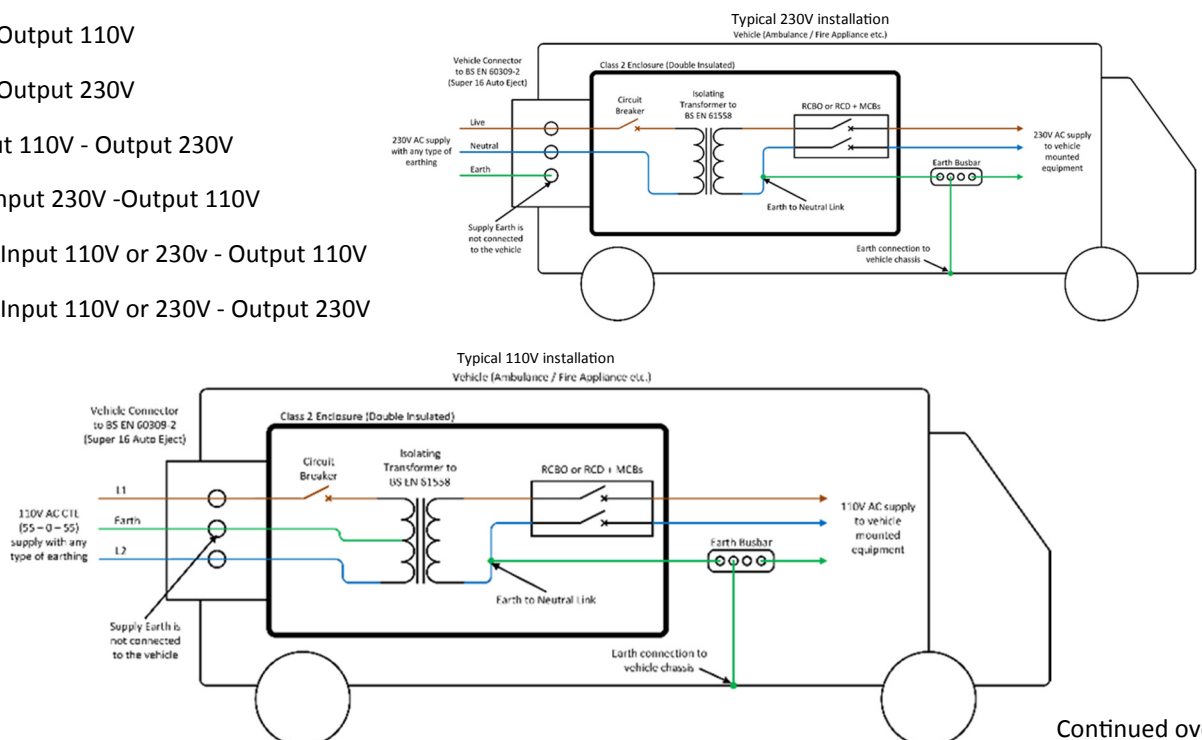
Output 110V

Output 230V

ut 110V - Output 230V

nput 230V -Output 110V

Input 110V or 230v - Output 110V

Input 110V or 230V - Output 230V

Typical 230V installation
Vehicle (Ambulance / Fire Appliance etc.)

Vehicle Connector to BS EN 60309-2 (Super 16 Auto Eject)

Class 2 Enclosure (Double Insulated)

Circuit Breaker

Isolating Transformer to BS EN 61558

RCBO or RCD + MCBs

Live

Neutral

Earth

230V AC supply with any type of earthing

230V AC supply to vehicle mounted equipment

Earth Busbar

Earth to Neutral Link

Supply Earth is not connected to the vehicle

Earth connection to vehicle chassis

Typical 110V installation
Vehicle (Ambulance / Fire Appliance etc.)

Vehicle Connector to BS EN 60309-2 (Super 16 Auto Eject)

Class 2 Enclosure (Double Insulated)

Circuit Breaker

Isolating Transformer to BS EN 61558

RCBO or RCD + MCBs

L1

Earth

L2

110V AC CTE (55 – 0 – 55) supply with any type of earthing

110V AC supply to vehicle mounted equipment

Earth Busbar

Earth to Neutral Link

Supply Earth is not connected to the vehicle

Earth connection to vehicle chassis

Continued ov